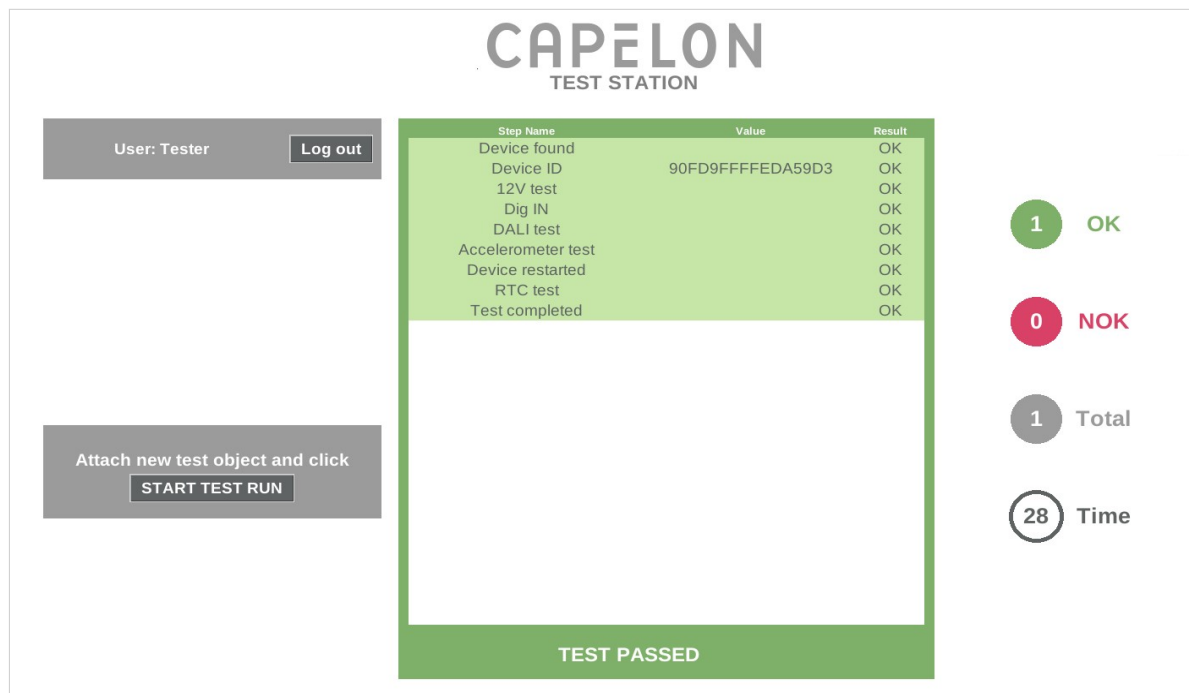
CAPELON
TEST STATION

User: Tester
Log out

| Step Name | Value | Result |
|---|---|---|
| Device found | | OK |
| Device ID | 90FD9FFFFEDA59D3 | OK |
| 12V test | | OK |
| Dig IN | | OK |
| DALI test | | OK |
| Accelerometer test | | OK |
| Device restarted | | OK |
| RTC test | | OK |
| Test completed | | OK |

TEST PASSED

Attach new test object and click
START TEST RUN

1 OK
0 NOK
1 Total
28 Time